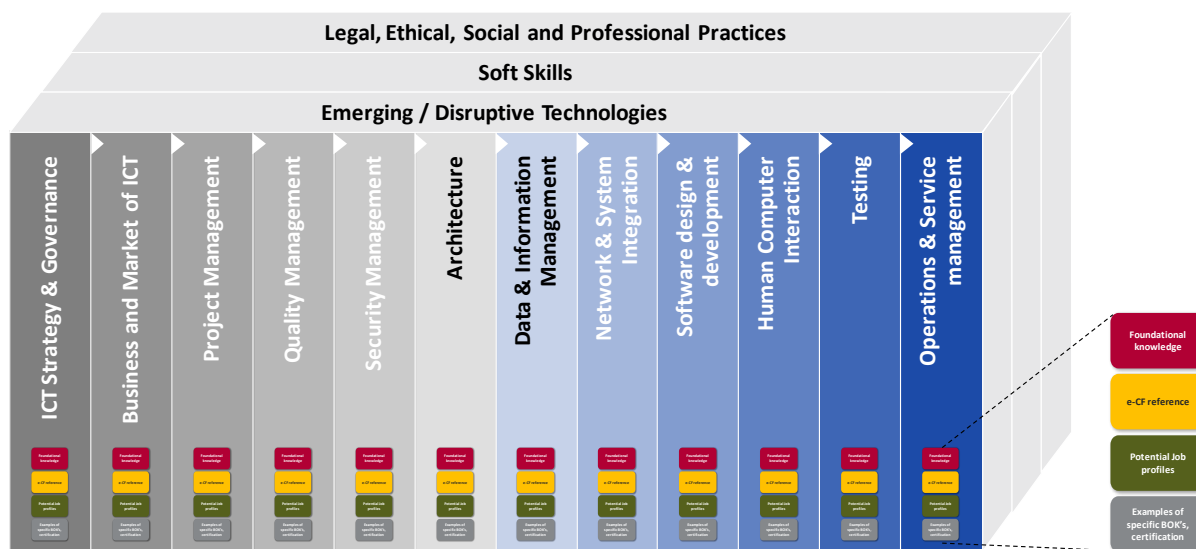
Legal, Ethical, Social and Professional Practices

Soft Skills

Emerging / Disruptive Technologies

ICT Strategy & Governance

Business and Market of ICT

Project Management

Quality Management

Security Management

Architecture

Data & Information Management

Network & System Integration

Software design & development

Human Computer Interaction

Testing

Operations & Service management

Foundational knowledge
e-CF reference
Potential Job profiles
Examples of specific BOK's, certification

Foundational knowledge
e-CF reference
Potential Job profiles
Examples of specific BOK's, certification

Foundational knowledge
e-CF reference
Potential Job profiles
Examples of specific BOK's, certification

Foundational knowledge
e-CF reference
Potential Job profiles
Examples of specific BOK's, certification

Foundational knowledge
e-CF reference
Potential Job profiles
Examples of specific BOK's, certification

Foundational knowledge
e-CF reference
Potential Job profiles
Examples of specific BOK's, certification

Foundational knowledge
e-CF reference
Potential Job profiles
Examples of specific BOK's, certification

Foundational knowledge
e-CF reference
Potential Job profiles
Examples of specific BOK's, certification

Foundational knowledge
e-CF reference
Potential Job profiles
Examples of specific BOK's, certification

Foundational knowledge
e-CF reference
Potential Job profiles
Examples of specific BOK's, certification

Foundational knowledge
e-CF reference
Potential Job profiles
Examples of specific BOK's, certification

Foundational knowledge
e-CF reference
Potential Job profiles
Examples of specific BOK's, certification

Foundational knowledge
e-CF reference
Potential Job profiles
Examples of specific BOK's, certification